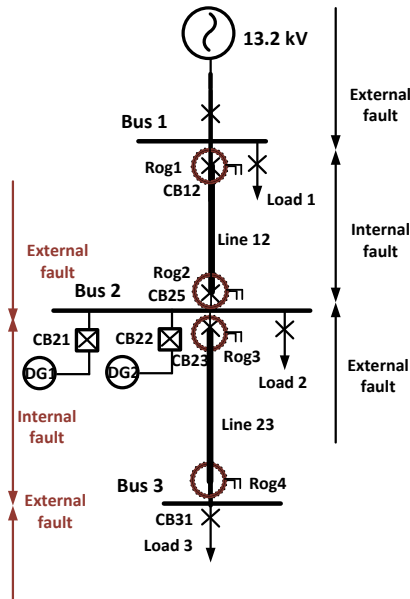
13.2 kV

External fault

Bus 1

Rog1
CB12

Load 1

Internal fault

Line 12

External fault

Rog2
CB25

Bus 2

CB21
CB22
CB23

DG1
DG2

Rog3

Load 2

External fault

Internal fault

Line 23

External fault

Bus 3

Rog4

CB31

Load 3